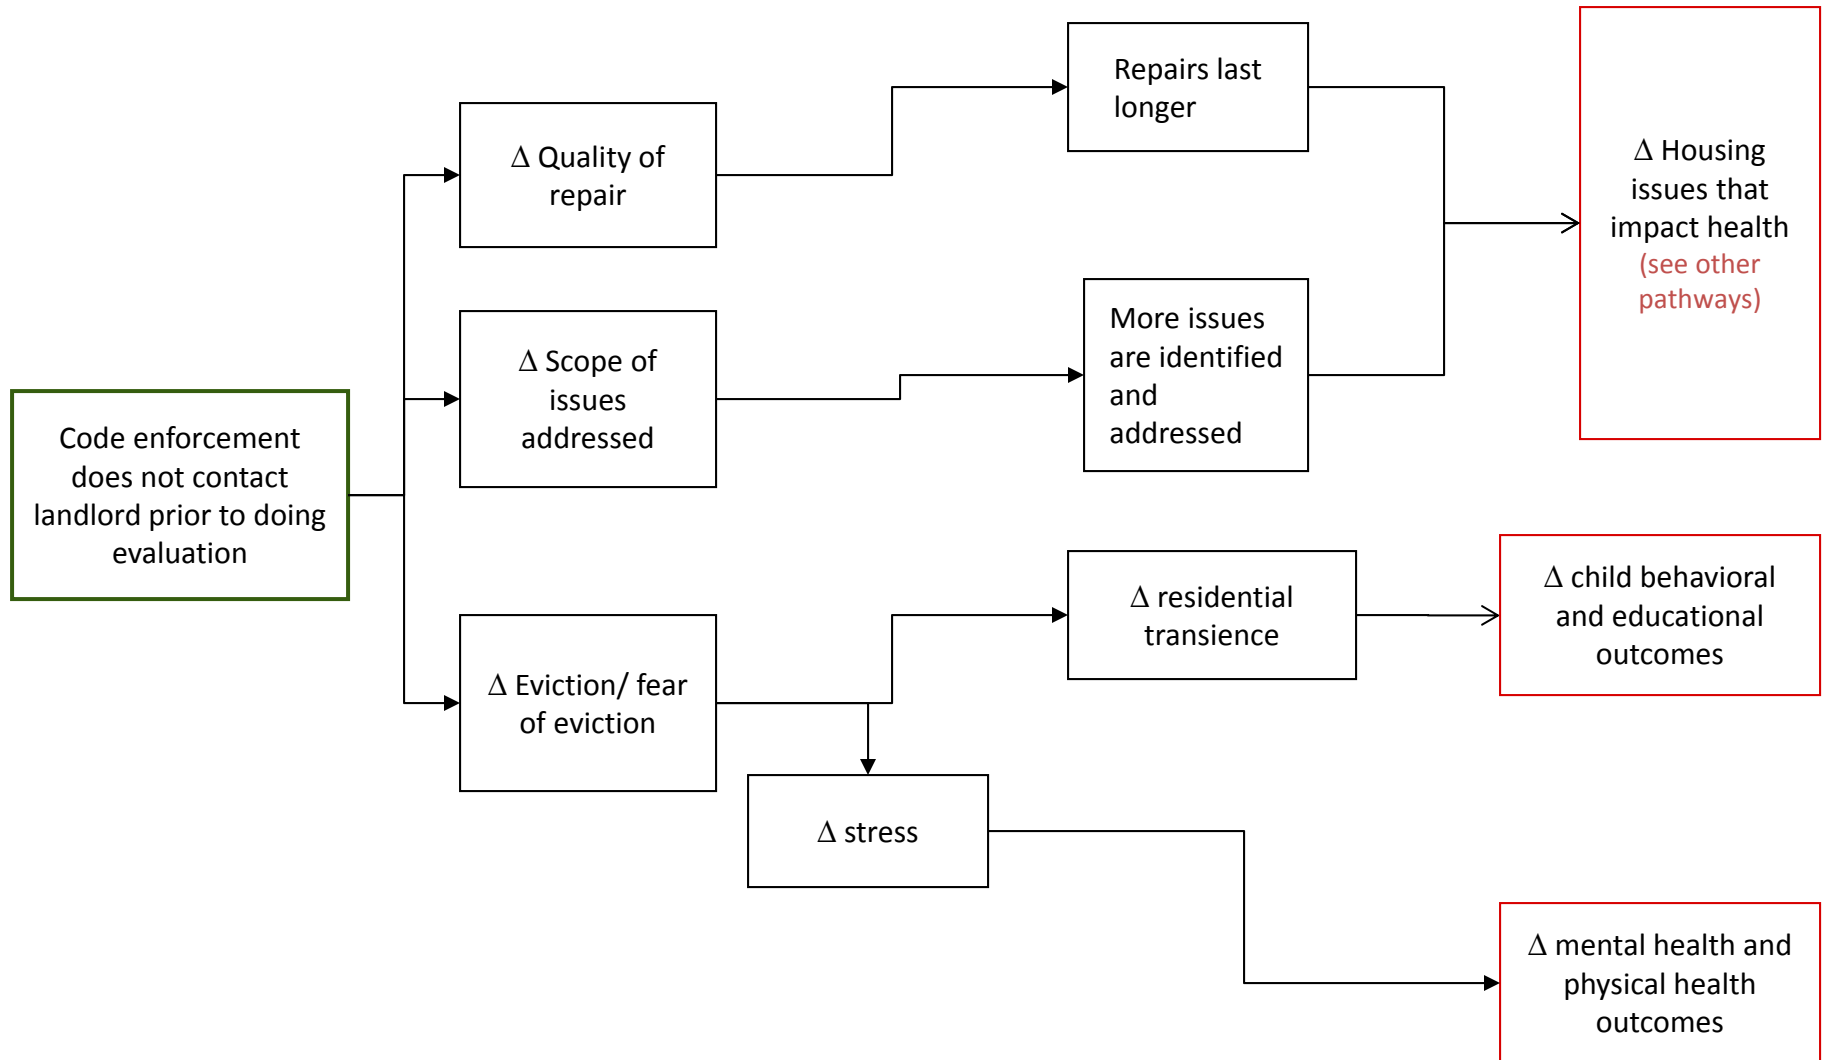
Code enforcement does not contact landlord prior to doing evaluation

$\Delta$ Quality of repair

$\Delta$ Scope of issues addressed

$\Delta$ Eviction/ fear of eviction

Repairs last longer

More issues are identified and addressed

$\Delta$ residential transience

$\Delta$ stress

$\Delta$ Housing issues that impact health (see other pathways)

$\Delta$ child behavioral and educational outcomes

$\Delta$ mental health and physical health outcomes